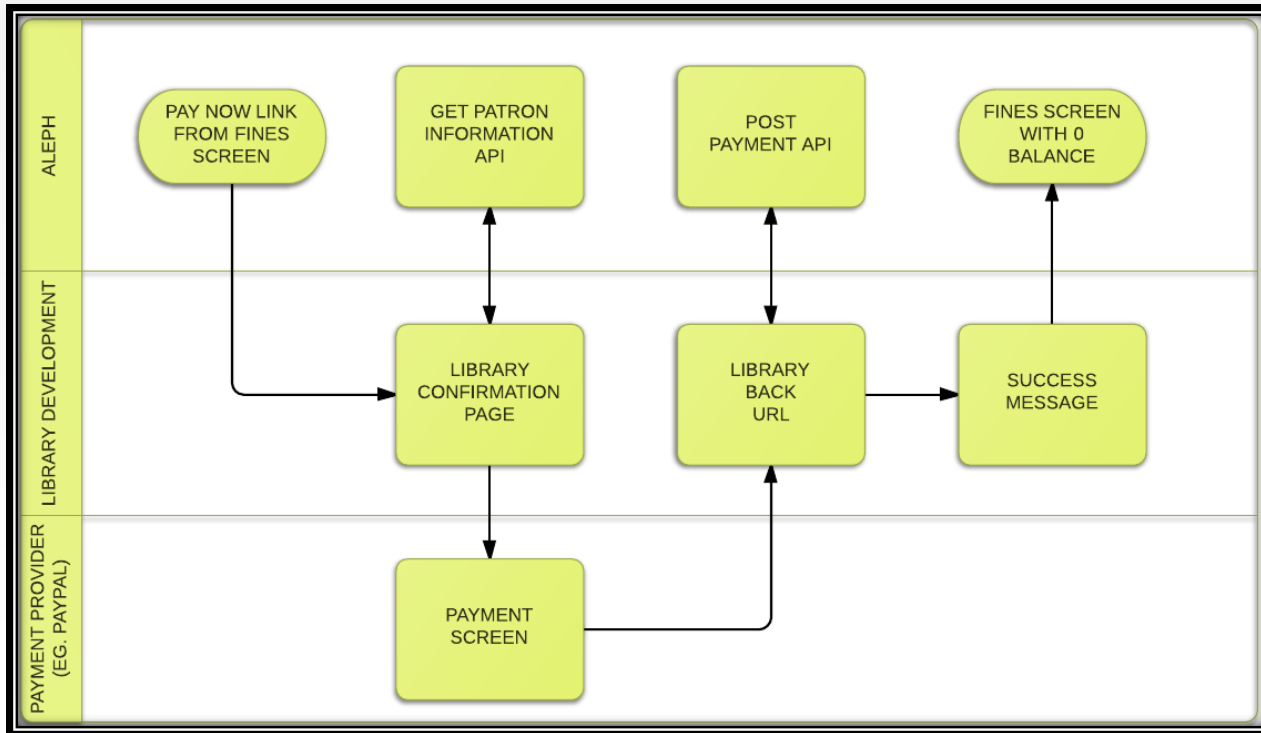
ALEPH

PAY NOW LINK FROM FINES SCREEN

GET PATRON INFORMATION API

POST PAYMENT API

FINES SCREEN WITH 0 BALANCE

LIBRARY DEVELOPMENT

LIBRARY CONFIRMATION PAGE

LIBRARY BACK URL

SUCCESS MESSAGE

PAYMENT PROVIDER (EG. PAYPAL)

PAYMENT SCREEN